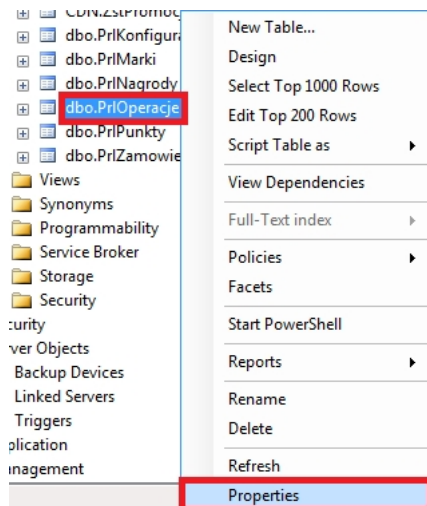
CDN.ZstPromoc
dbo.PrlKonfigura
dbo.PrlMarki
dbo.PrlNagrody
dbo.PrlOperacje
dbo.PrlPunkty
dbo.PrlZamowie
Views
Synonyms
Programmability
Service Broker
Storage
Security
curity
ver Objects
Backup Devices
Linked Servers
Triggers
plication
anagement

New Table...
Design
Select Top 1000 Rows
Edit Top 200 Rows
Script Table as
View Dependencies
Full-Text index
Policies
Facets
Start PowerShell
Reports
Rename
Delete
Refresh
Properties